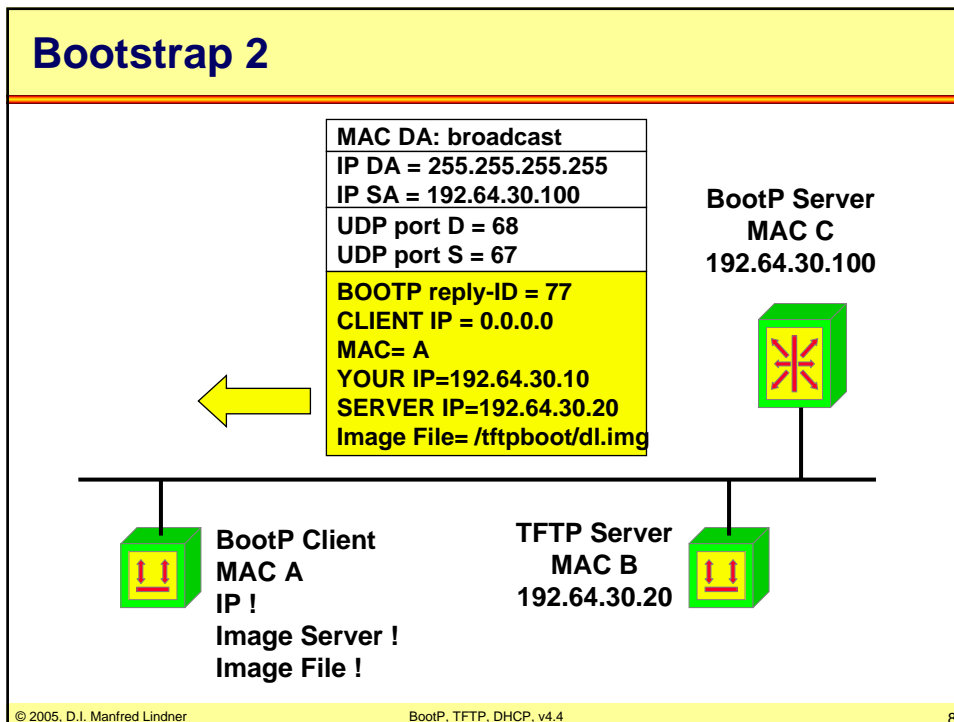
Bootstrap 2

MAC DA: broadcast
IP DA = 255.255.255.255
IP SA = 192.64.30.100
UDP port D = 68
UDP port S = 67
BOOTP reply-ID = 77
CLIENT IP = 0.0.0.0
MAC= A
YOUR IP=192.64.30.10
SERVER IP=192.64.30.20
Image File= /tftpboot/dl.img

BootP Server
MAC C
192.64.30.100

BootP Client
MAC A
IP !
Image Server !
Image File !

TFTP Server
MAC B
192.64.30.20

© 2005, D.I. Manfred Lindner

BootP, TFTP, DHCP, v4.4

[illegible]